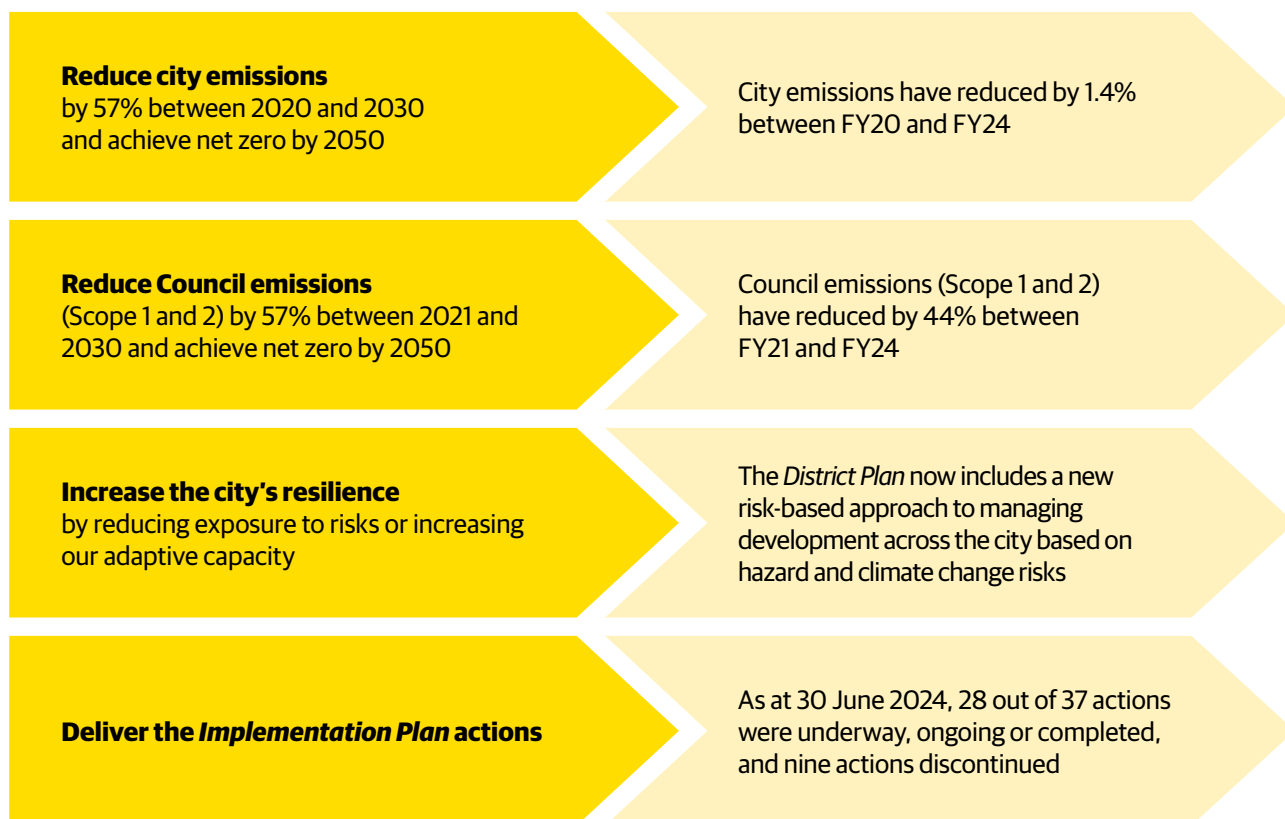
**Reduce city emissions** by 57% between 2020 and 2030 and achieve net zero by 2050

City emissions have reduced by 1.4% between FY20 and FY24

**Reduce Council emissions** (Scope 1 and 2) by 57% between 2021 and 2030 and achieve net zero by 2050

Council emissions (Scope 1 and 2) have reduced by 44% between FY21 and FY24

**Increase the city's resilience** by reducing exposure to risks or increasing our adaptive capacity

The *District Plan* now includes a new risk-based approach to managing development across the city based on hazard and climate change risks

**Deliver the *Implementation Plan* actions**

As at 30 June 2024, 28 out of 37 actions were underway, ongoing or completed, and nine actions discontinued